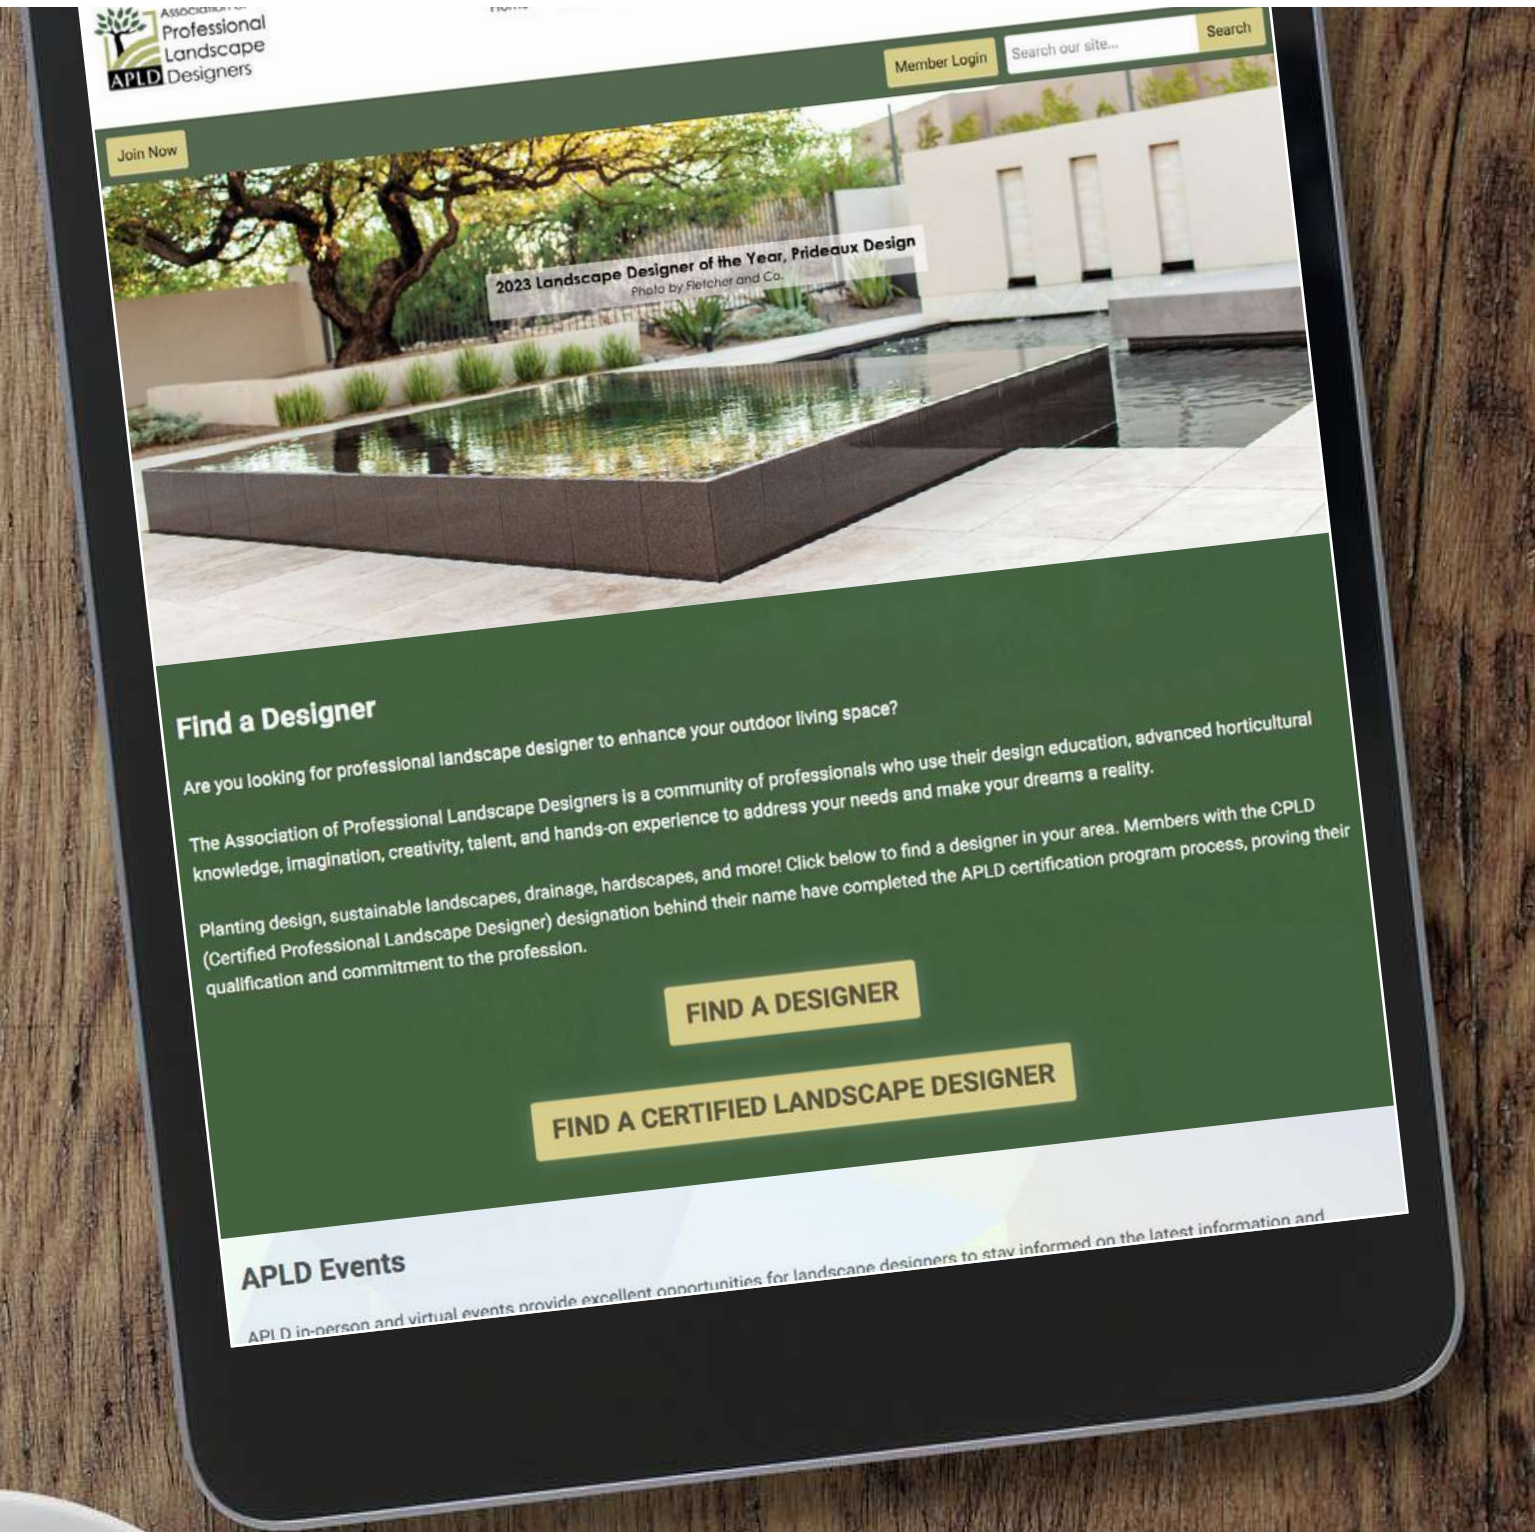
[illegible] Professional Landscape APLD Designers

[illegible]

Member Login
Search our site...
Search

Join Now

2023 Landscape Designer of the Year, Prideaux Design
Photo by Fletcher and Co.

Find a Designer

Are you looking for professional landscape designer to enhance your outdoor living space?

The Association of Professional Landscape Designers is a community of professionals who use their design education, advanced horticultural knowledge, imagination, creativity, talent, and hands-on experience to address your needs and make your dreams a reality.

Planting design, sustainable landscapes, drainage, hardscapes, and more! Click below to find a designer in your area. Members with the CPLD (Certified Professional Landscape Designer) designation behind their name have completed the APLD certification program process, proving their qualification and commitment to the profession.

FIND A DESIGNER

FIND A CERTIFIED LANDSCAPE DESIGNER

APLD Events

APLD in-person and virtual events provide excellent opportunities for landscape designers to stay informed on the latest information and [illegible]